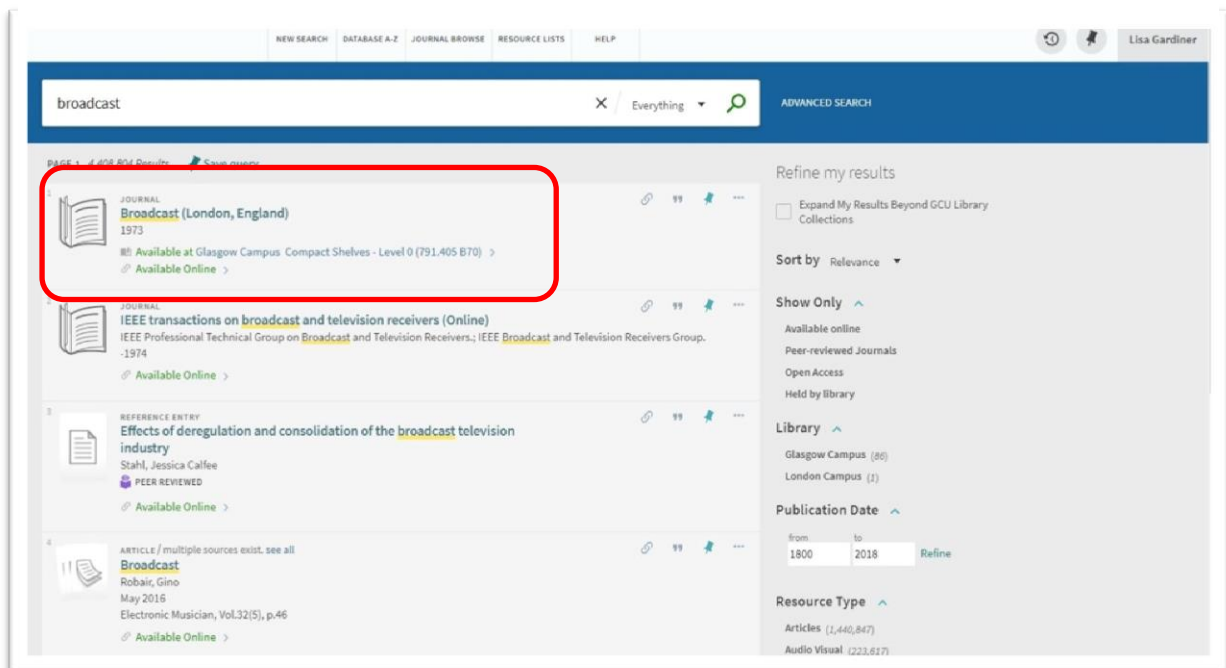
NEW SEARCH DATABASE A-Z JOURNAL BROWSE RESOURCE LISTS HELP

Lisa Gardiner

broadcast

Everything

ADVANCED SEARCH

PAGE 1 4,408,804 Results Save query

1
JOURNAL
Broadcast (London, England)
1973
Available at Glasgow Campus Compact Shelves - Level 0 (791.405 B70) >
Available Online >

2
JOURNAL
IEEE transactions on broadcast and television receivers (Online)
IEEE Professional Technical Group on Broadcast and Television Receivers.; IEEE Broadcast and Television Receivers Group. -1974
Available Online >

3
REFERENCE ENTRY
Effects of deregulation and consolidation of the broadcast television industry
Stahl, Jessica Calfee
PEER REVIEWED
Available Online >

4
ARTICLE / multiple sources exist. see all
Broadcast
Robair, Gino
May 2016
Electronic Musician, Vol.32(5), p.46
Available Online >

Refine my results

Expand My Results Beyond GCU Library Collections

Sort by Relevance

Show Only
Available online
Peer-reviewed Journals
Open Access
Held by library

Library
Glasgow Campus (86)
London Campus (1)

Publication Date
from 1800
to 2018
Refine

Resource Type
Articles (1,440,847)
Audio Visual (223,617)